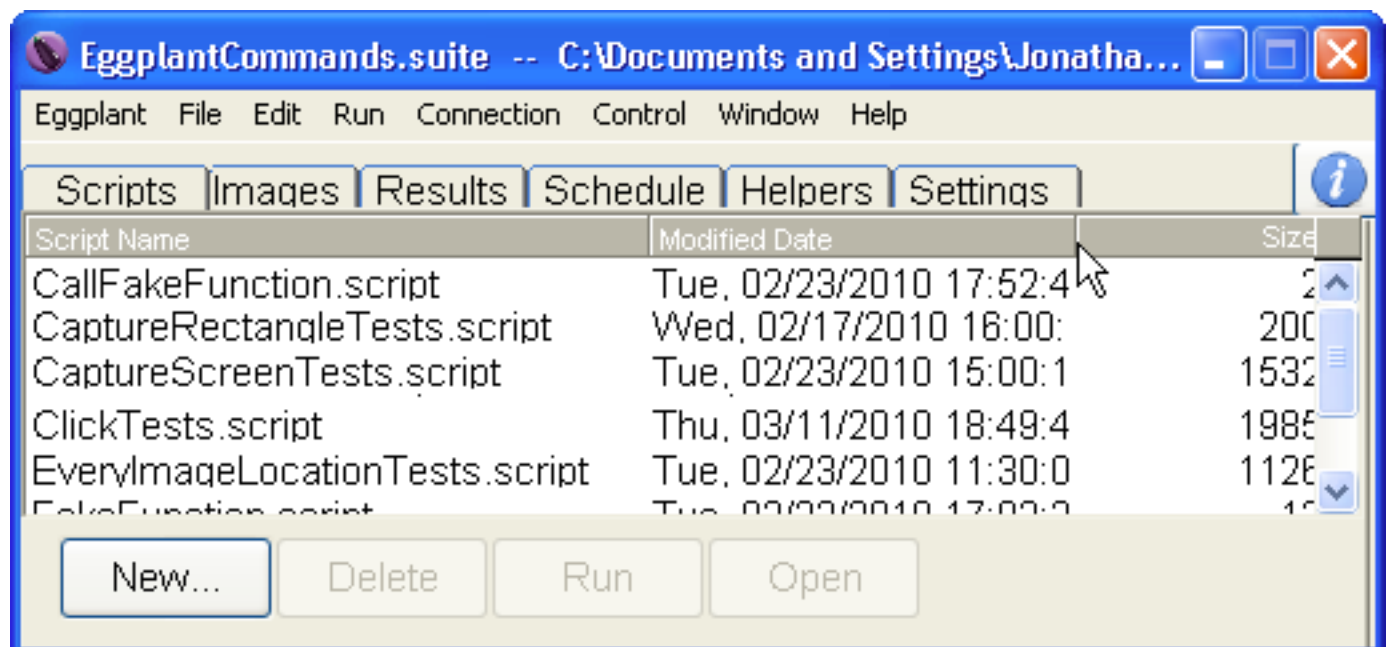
EggplantCommands.suite -- C:\Documents and Settings\Jonatha...

Eggplant File Edit Run Connection Control Window Help

Scripts Images Results Schedule Helpers Settings

| Script Name | Modified Date | Size |
|---|---|---|
| CallFakeFunction.script | Tue, 02/23/2010 17:52:4 | 2 |
| CaptureRectangleTests.script | Wed, 02/17/2010 16:00: | 200 |
| CaptureScreenTests.script | Tue, 02/23/2010 15:00:1 | 1532 |
| ClickTests.script | Thu, 03/11/2010 18:49:4 | 1985 |
| EveryImageLocationTests.script | Tue, 02/23/2010 11:30:0 | 1126 |
| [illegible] | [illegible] | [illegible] |

New... Delete Run Open